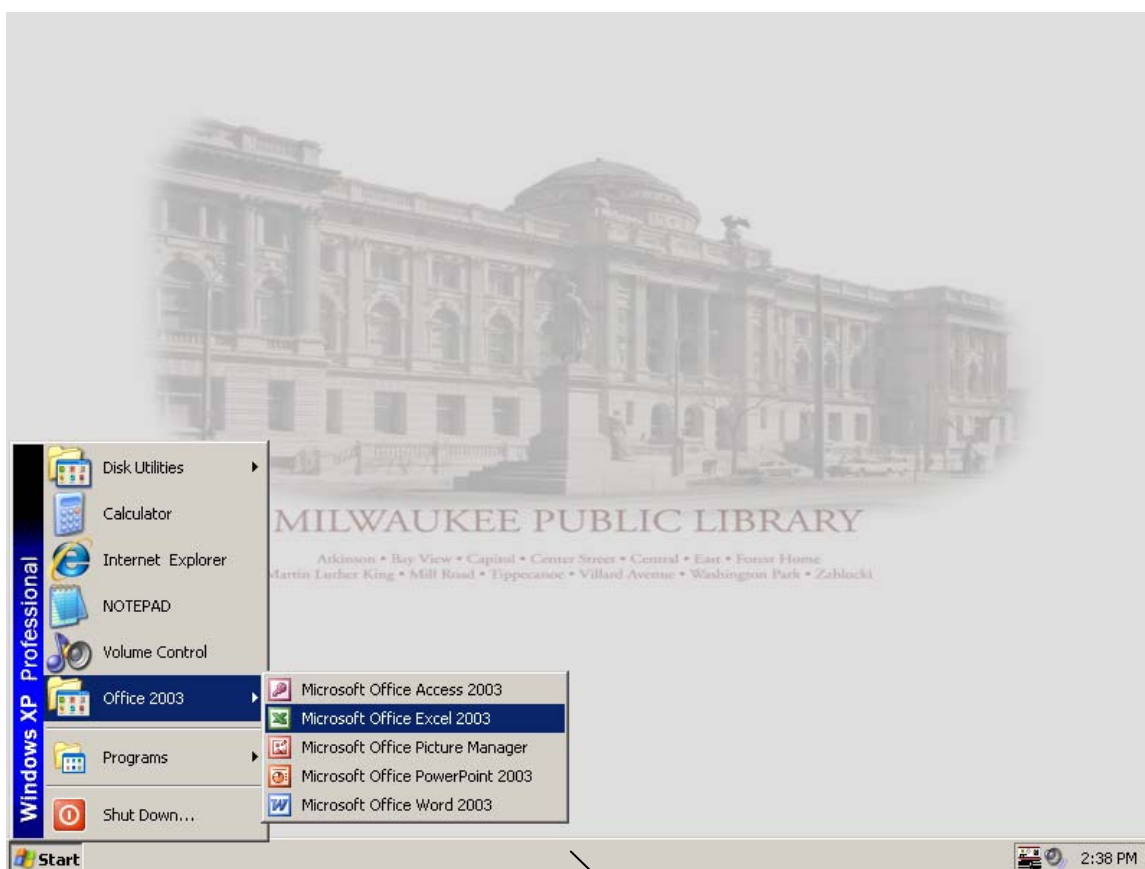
MILWAUKEE PUBLIC LIBRARY

Atkinson • Bay View • Capitol • Center Street • Central • East • Forest Home
Martin Luther King • Mill Road • Tippecanoe • Villard Avenue • Washington Park • Zablocki

Windows XP Professional

Disk Utilities
Calculator
Internet Explorer
NOTEPAD
Volume Control
Office 2003
Programs
Shut Down...

Microsoft Office Access 2003
Microsoft Office Excel 2003
Microsoft Office Picture Manager
Microsoft Office PowerPoint 2003
Microsoft Office Word 2003

Start

2:38 PM